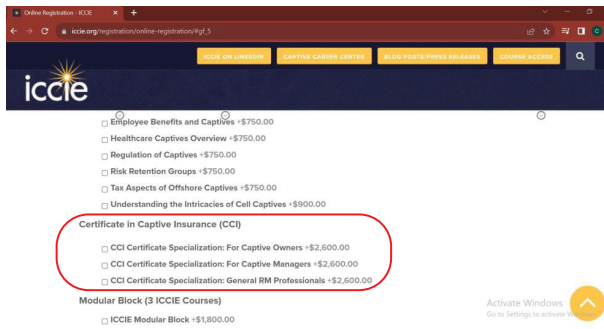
Online Registration - ICCIE
iccie.org/registration/online-registration/#gf_5

ICCIE ON LINKEDIN
CAPTIVE CAREER CENTER
BLOG POSTS/PRESS RELEASES
COURSE ACCESS

iccie

Employee Benefits and Captives +$750.00
Healthcare Captives Overview +$750.00
Regulation of Captives +$750.00
Risk Retention Groups +$750.00
Tax Aspects of Offshore Captives +$750.00
Understanding the Intricacies of Cell Captives +$900.00

Certificate in Captive Insurance (CCI)

CCI Certificate Specialization: For Captive Owners +$2,600.00
CCI Certificate Specialization: For Captive Managers +$2,600.00
CCI Certificate Specialization: General RM Professionals +$2,600.00

Modular Block (3 ICCIE Courses)

ICCIE Modular Block +$1,800.00

Activate Windows
Go to Settings to activate Windows.